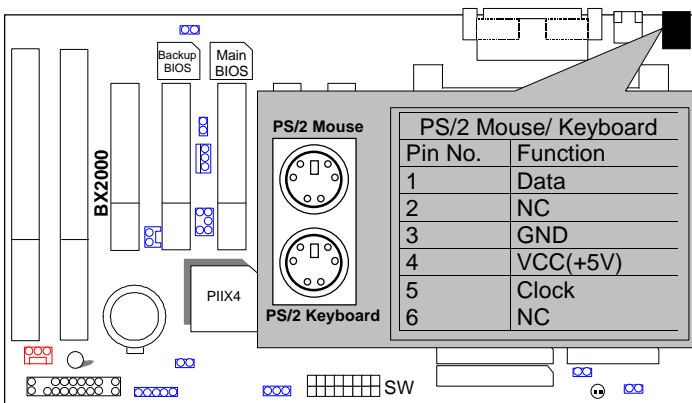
Backup BIOS

Main BIOS

BX2000

PIIX4

PS/2 Mouse

PS/2 Keyboard

| PS/2 Mouse/ Keyboard | |
|---|---|
| Pin No. | Function |
| 1 | Data |
| 2 | NC |
| 3 | GND |
| 4 | VCC(+5V) |
| 5 | Clock |
| 6 | NC |

SW